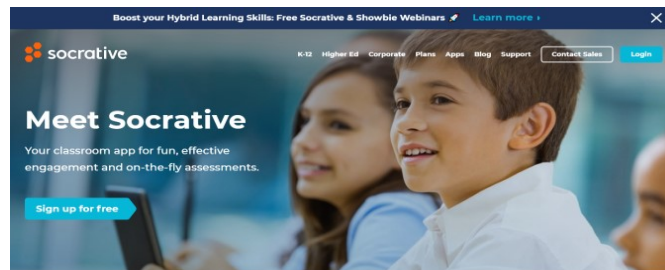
Boost your Hybrid Learning Skills: Free Socrative & Showbie Webinars Learn more ›
✕

socrative

K-12 Higher Ed Corporate Plans Apps Blog Support Contact Sales Login

Meet Socrative

Your classroom app for fun, effective engagement and on-the-fly assessments.

Sign up for free